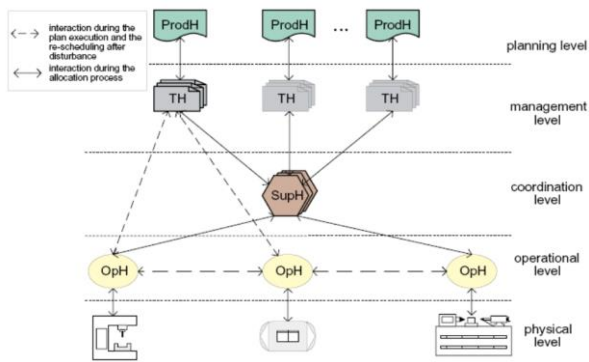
interaction during the plan execution and the re-scheduling after disturbance

interaction during the allocation process

ProdH
ProdH
...
ProdH

planning level

TH
TH
TH

management level

SupH

coordination level

OpH
OpH
OpH

operational level

physical level